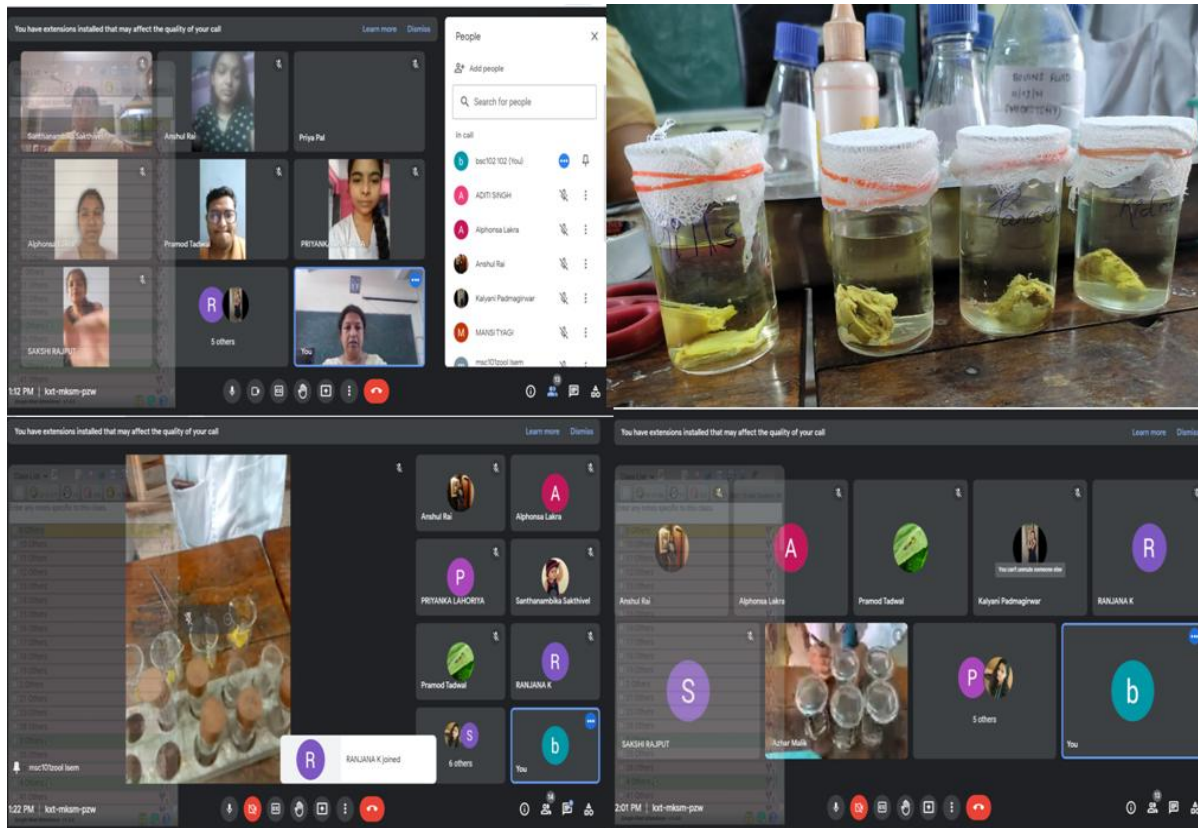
You have extensions installed that may affect the quality of your call
Learn more Dismiss

Santhanambika Sakthivel
Anshul Rai
Priya Pal
Alphonsa Lakra
Pramod Tadwal
PRIYANKA
SAKSHI RAJPUT
R
5 others
You

People
Add people
Search for people
In call
b bsc102 102 (You)
A ADITI SINGH
A Alphonsa Lakra
Anshul Rai
Kalyani Padmaginwar
M MANSI TYAGI
msc101zool Isem

1:12 PM | kxt-mksm-pzw

BOVINE FLUID
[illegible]

You have extensions installed that may affect the quality of your call
Learn more Dismiss

Anshul Rai
A
Alphonsa Lakra
P
PRIYANKA LAHORIYA
Santhanambika Sakthivel
Pramod Tadwal
R
RANJANA K
S
6 others
b
You
R
RANJANA K joined
msc101zool Isem

1:22 PM | kxt-mksm-pzw

You have extensions installed that may affect the quality of your call
Learn more Dismiss

Anshul Rai
A
Alphonsa Lakra
Pramod Tadwal
You can't unmute someone else
Kalyani Padmaginwar
R
RANJANA K
S
SAKSHI RAJPUT
Azhar Malik
P
5 others
b
You

2:01 PM | kxt-mksm-pzw